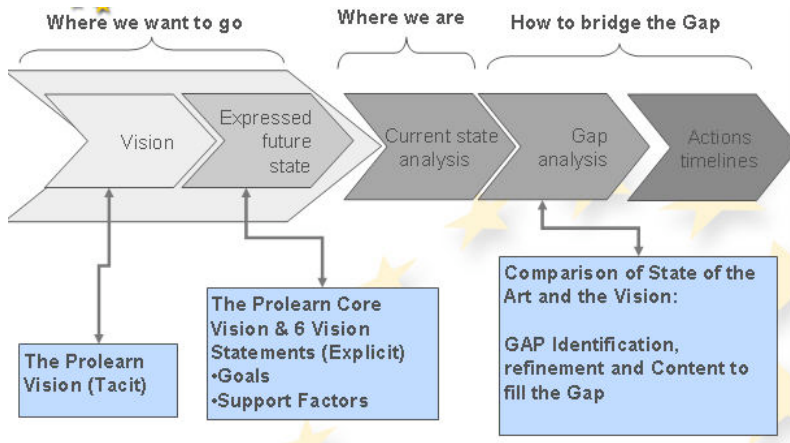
Where we want to go

Where we are

How to bridge the Gap

Vision

Expressed future state

Current state analysis

Gap analysis

Actions timelines

The Prolearn Vision (Tacit)

The Prolearn Core Vision & 6 Vision Statements (Explicit)
•Goals
•Support Factors

Comparison of State of the Art and the Vision:

GAP Identification, refinement and Content to fill the Gap